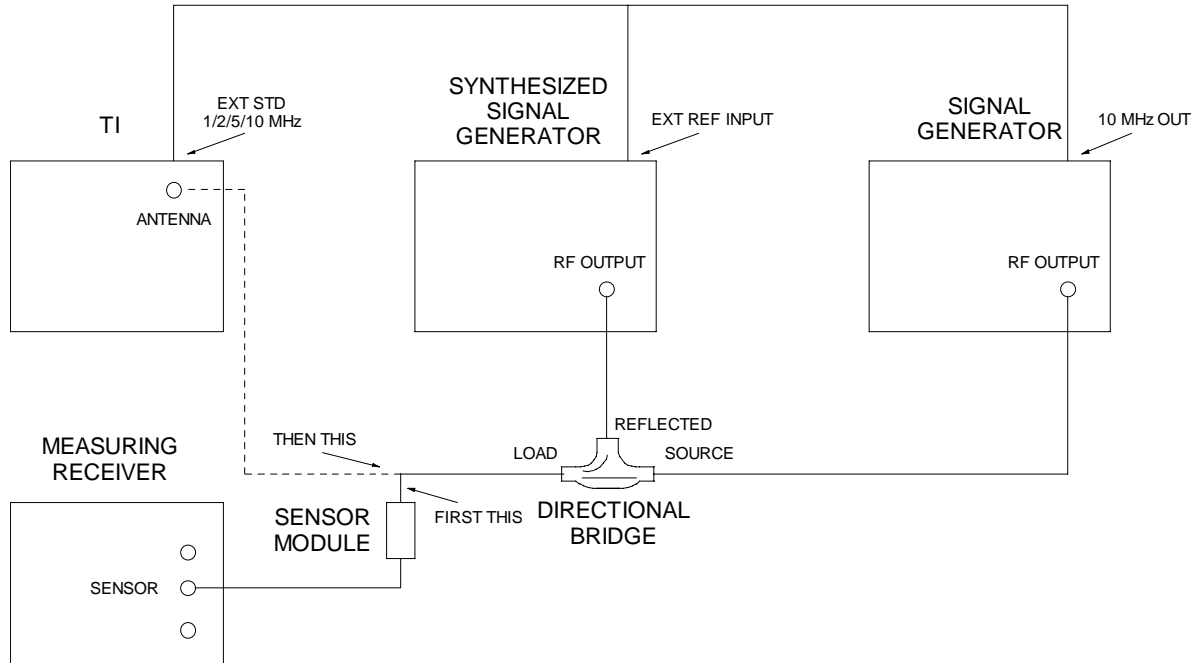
TI

EXT STD
1/2/5/10 MHz

ANTENNA

SYNTHESIZED
SIGNAL
GENERATOR

EXT REF INPUT

RF OUTPUT

SIGNAL
GENERATOR

10 MHz OUT

RF OUTPUT

MEASURING
RECEIVER

SENSOR

THEN THIS

SENSOR
MODULE

FIRST THIS

LOAD

REFLECTED

SOURCE

DIRECTIONAL
BRIDGE